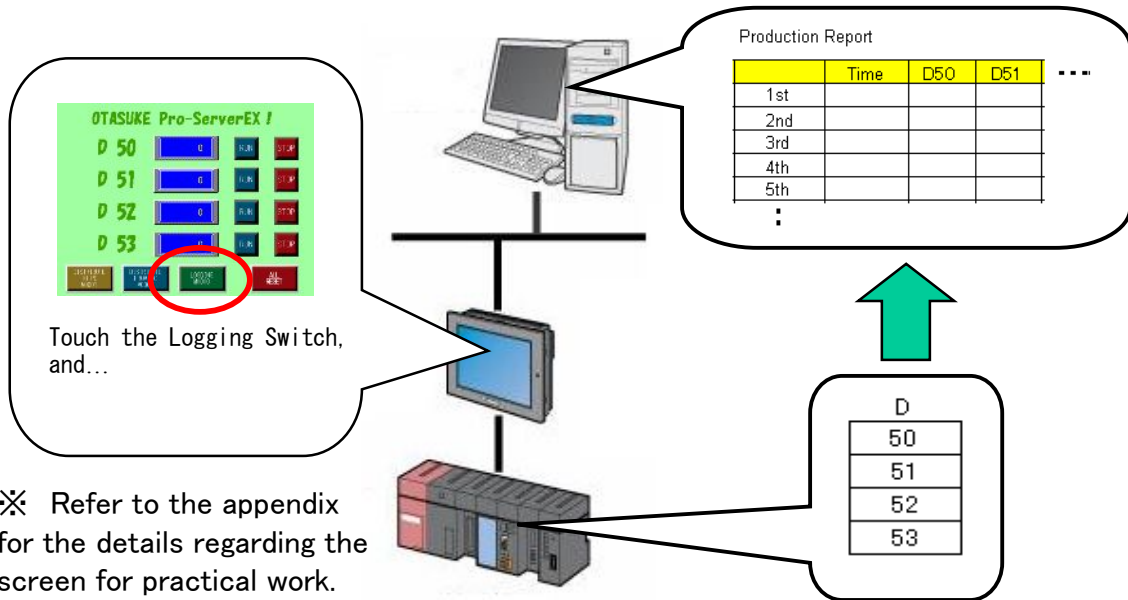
OTASUKE Pro-ServerEX !

D 50 0 RUN STOP
D 51 0 RUN STOP
D 52 0 RUN STOP
D 53 0 RUN STOP

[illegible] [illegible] LOGGING MODE ALL RESET

Touch the Logging Switch, and...

Production Report

| | Time | D50 | D51 | ... |
|---|---|---|---|---|
| 1st | | | | |
| 2nd | | | | |
| 3rd | | | | |
| 4th | | | | |
| 5th | | | | |
| : | | | | |

| D |
|---|
| 50 |
| 51 |
| 52 |
| 53 |

※ Refer to the appendix for the details regarding the screen for practical work.